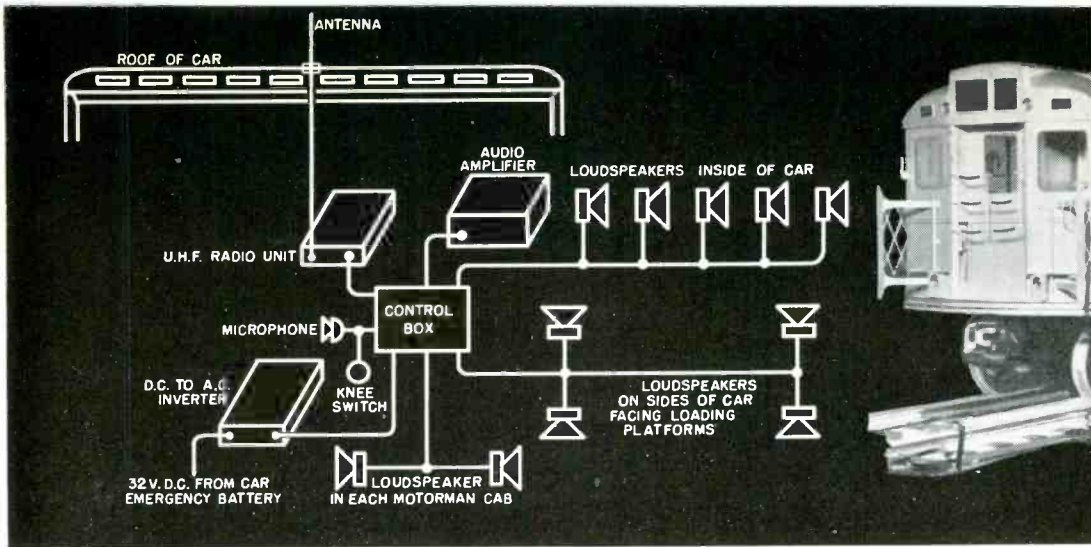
ANTENNA

ROOF OF CAR

AUDIO AMPLIFIER

LOUDSPEAKERS INSIDE OF CAR

U.H.F. RADIO UNIT

CONTROL BOX

MICROPHONE

KNEE SWITCH

D.C. TO A.C. INVERTER

LOUDSPEAKERS ON SIDES OF CAR FACING LOADING PLATFORMS

32 V. D.C. FROM CAR EMERGENCY BATTERY

LOUDSPEAKER IN EACH MOTORMAN CAB